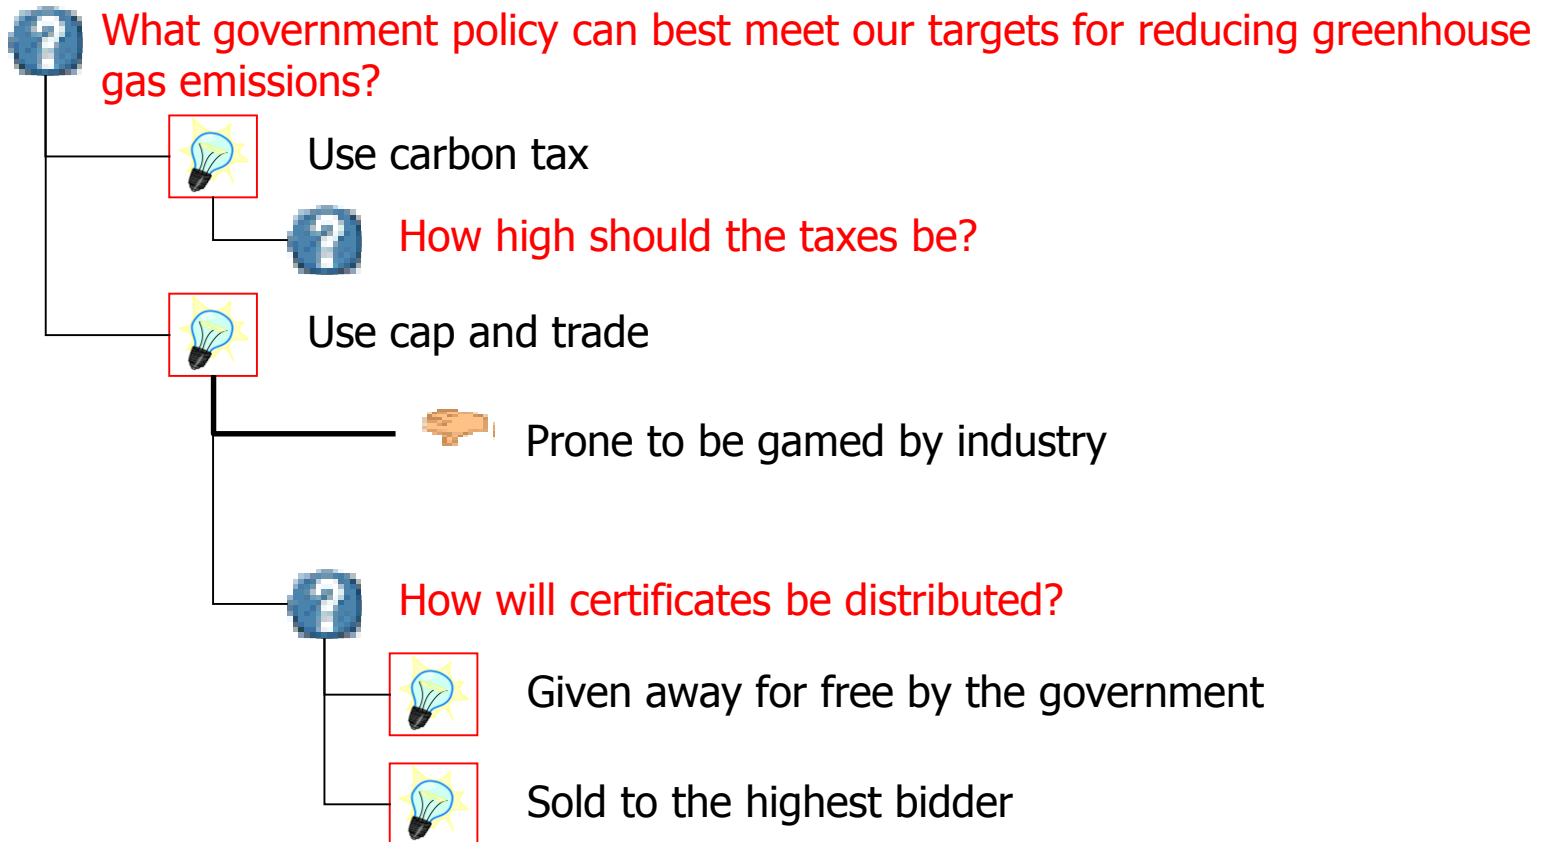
What government policy can best meet our targets for reducing greenhouse gas emissions?

Use carbon tax

How high should the taxes be?

Use cap and trade

Prone to be gamed by industry

How will certificates be distributed?

Given away for free by the government

Sold to the highest bidder